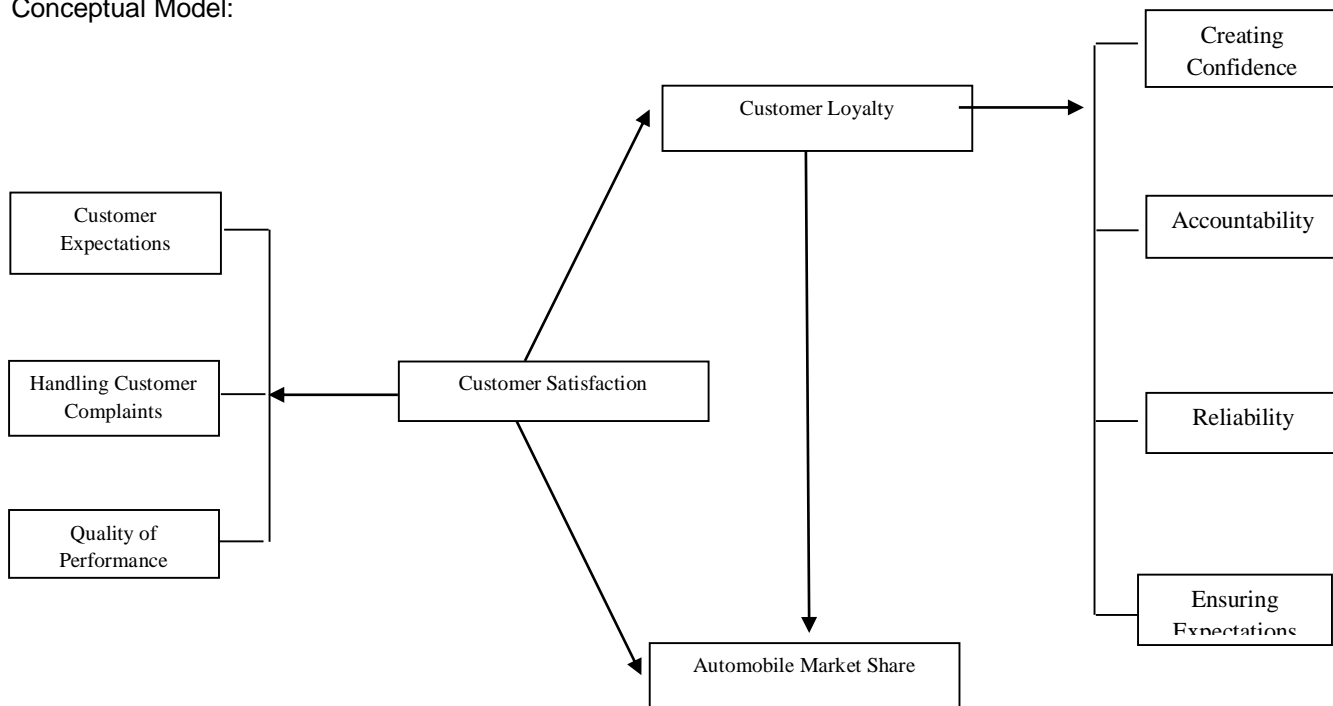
Conceptual Model:

Customer Loyalty

Creating Confidence

Accountability

Reliability

Ensuring Expectations

Customer Expectations

Handling Customer Complaints

Quality of Performance

Customer Satisfaction

Automobile Market Share